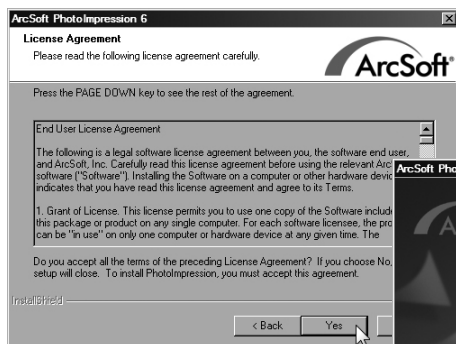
ArcSoft PhotoImpression 6

License Agreement

Please read the following license agreement carefully.

ArcSoft

Press the PAGE DOWN key to see the rest of the agreement.

End User License Agreement

The following is a legal software license agreement between you, the software end user, and ArcSoft, Inc. Carefully read this license agreement before using the relevant Arc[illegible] software ("Software"). Installing the Software on a computer or other hardware devic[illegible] indicates that you have read this license agreement and agree to its Terms.

1. Grant of License. This license permits you to use one copy of the Software include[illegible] this package or product on any single computer. For each software licensee, the pro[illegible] can be "in use" on only one computer or hardware device at any given time. The

ArcSoft Pho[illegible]

Do you accept all the terms of the preceding License Agreement? If you choose No, setup will close. To install PhotoImpression, you must accept this agreement.

InstallShield

< Back

Yes